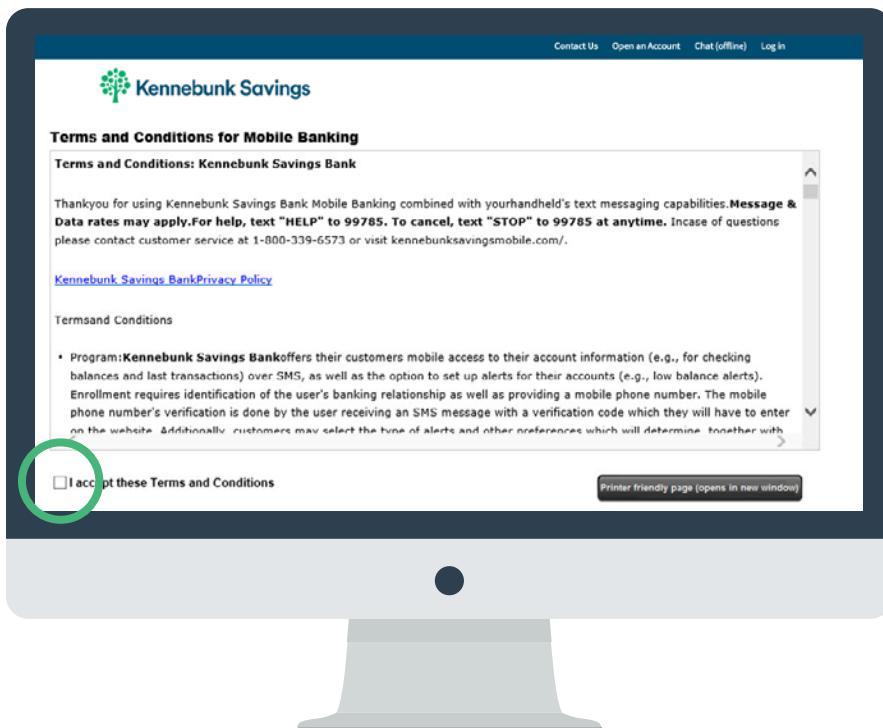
Contact Us Open an Account Chat (offline) Log in

Kennebunk Savings

Terms and Conditions for Mobile Banking

Terms and Conditions: Kennebunk Savings Bank

Thankyou for using Kennebunk Savings Bank Mobile Banking combined with yourhandheld's text messaging capabilities.**Message & Data rates may apply.For help, text "HELP" to 99785. To cancel, text "STOP" to 99785 at anytime.** Incase of questions please contact customer service at 1-800-339-6573 or visit kennebunksavingsmobile.com/.

Kennebunk Savings BankPrivacy Policy

Termsand Conditions

• Program:**Kennebunk Savings Bank**offers their customers mobile access to their account information (e.g., for checking balances and last transactions) over SMS, as well as the option to set up alerts for their accounts (e.g., low balance alerts). Enrollment requires identification of the user's banking relationship as well as providing a mobile phone number. The mobile phone number's verification is done by the user receiving an SMS message with a verification code which they will have to enter on the website. Additionally, customers may select the type of alerts and other preferences which will determine, together with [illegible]

I accept these Terms and Conditions

Printer friendly page (opens in new window)